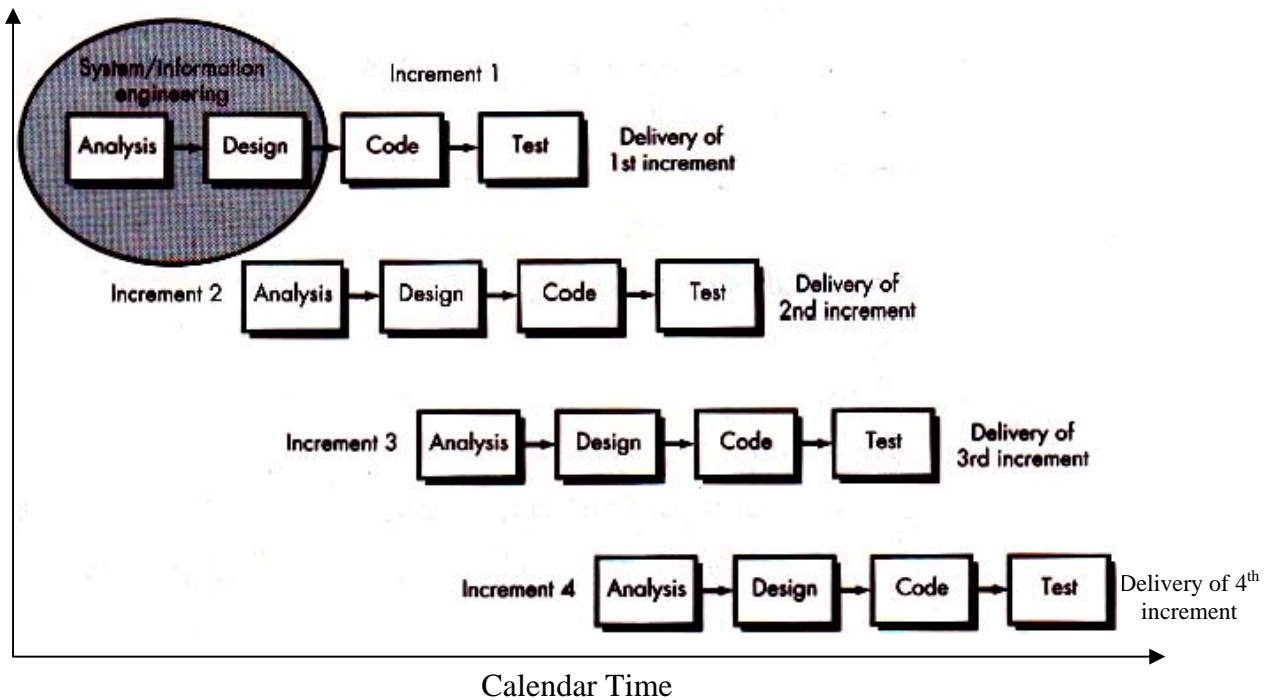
System/Information engineering

Increment 1

Analysis

Design

Code

Test

Delivery of 1st increment

Increment 2

Analysis

Design

Code

Test

Delivery of 2nd increment

Increment 3

Analysis

Design

Code

Test

Delivery of 3rd increment

Increment 4

Analysis

Design

Code

Test

Delivery of 4$^{th}$ increment

Calendar Time